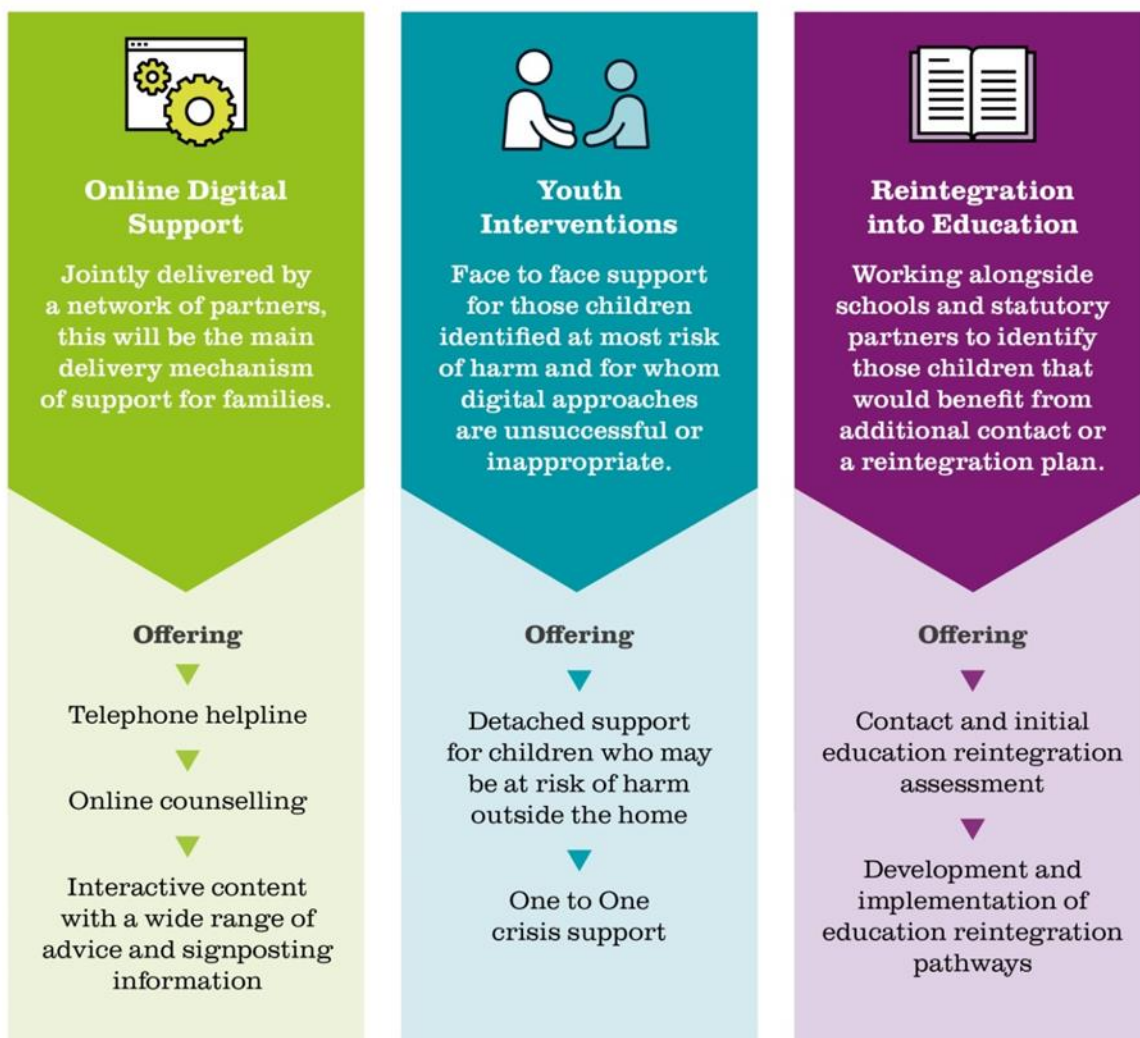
Online Digital Support

Jointly delivered by a network of partners, this will be the main delivery mechanism of support for families.

Offering

Telephone helpline

Online counselling

Interactive content with a wide range of advice and signposting information

Youth Interventions

Face to face support for those children identified at most risk of harm and for whom digital approaches are unsuccessful or inappropriate.

Offering

Detached support for children who may be at risk of harm outside the home

One to One crisis support

Reintegration into Education

Working alongside schools and statutory partners to identify those children that would benefit from additional contact or a reintegration plan.

Offering

Contact and initial education reintegration assessment

Development and implementation of education reintegration pathways